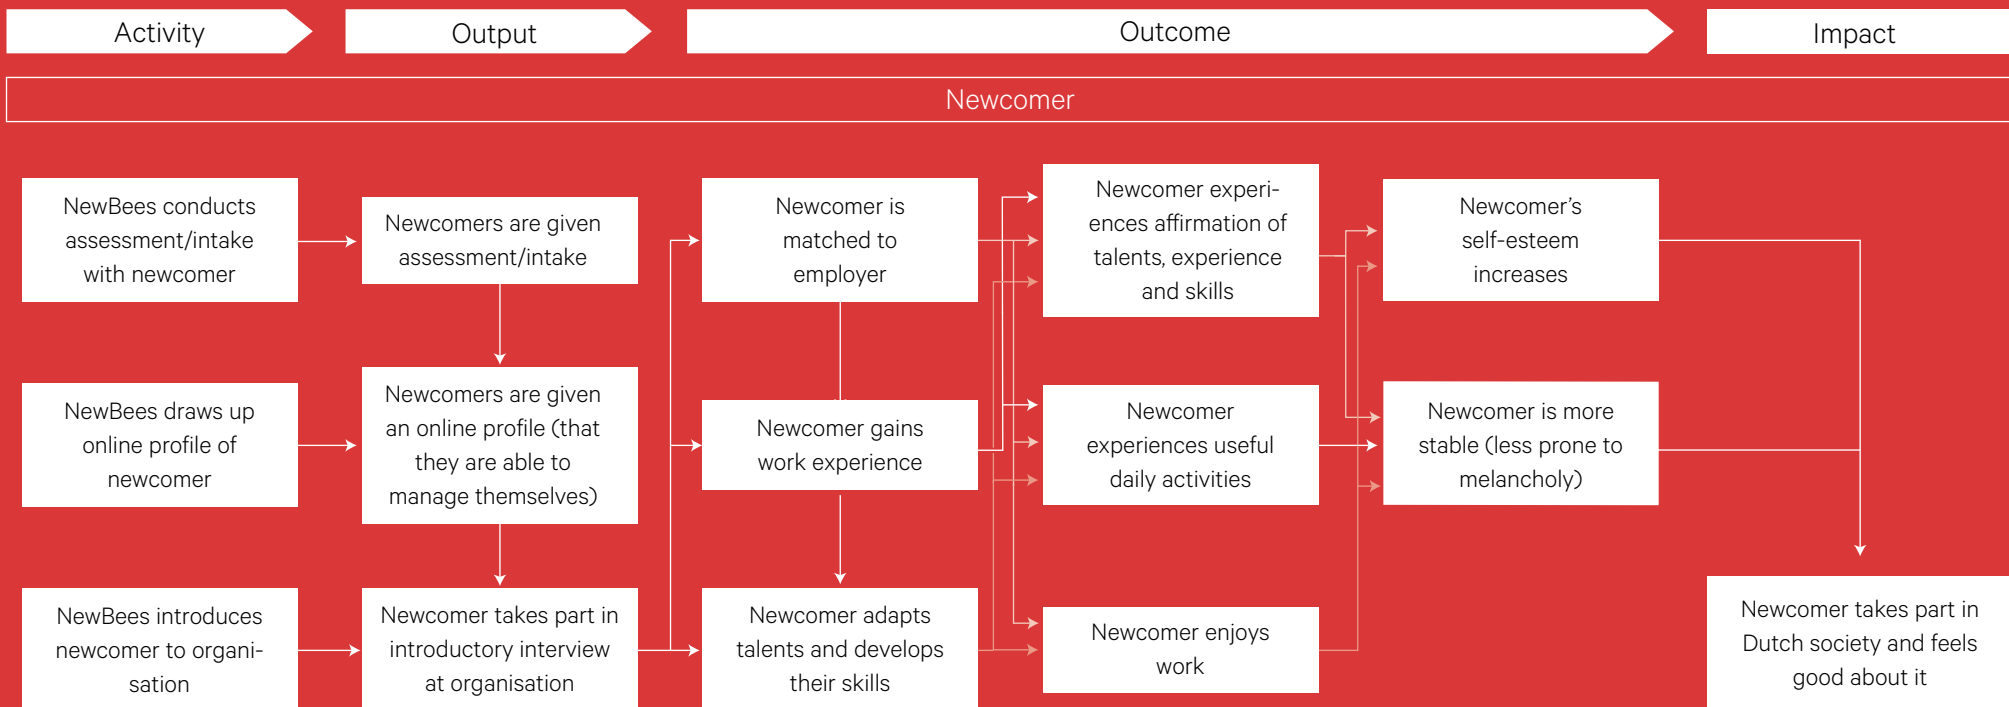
Activity

Output

Outcome

Impact

Newcomer

NewBees conducts assessment/intake with newcomer

Newcomers are given assessment/intake

Newcomer is matched to employer

Newcomer experiences affirmation of talents, experience and skills

Newcomer's self-esteem increases

NewBees draws up online profile of newcomer

Newcomers are given an online profile (that they are able to manage themselves)

Newcomer gains work experience

Newcomer experiences useful daily activities

Newcomer is more stable (less prone to melancholy)

NewBees introduces newcomer to organisation

Newcomer takes part in introductory interview at organisation

Newcomer adapts talents and develops their skills

Newcomer enjoys work

Newcomer takes part in Dutch society and feels good about it